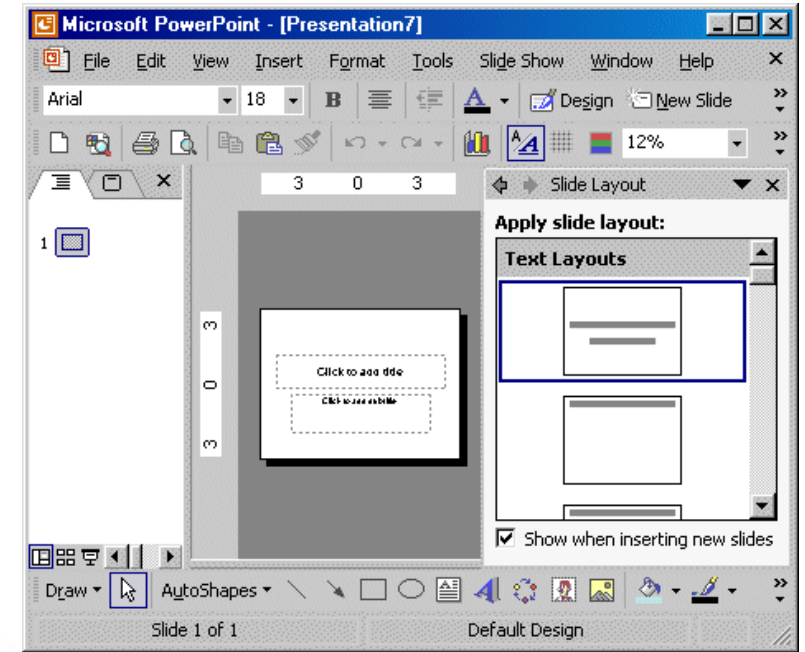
Microsoft PowerPoint - [Presentation7]

File Edit View Insert Format Tools Slide Show Window Help

Arial 18 B Design New Slide

12%

1

3 0 3

3 0 3

Click to add title

Click to add subtitle

Slide Layout

Apply slide layout:

Text Layouts

Show when inserting new slides

Draw AutoShapes

Slide 1 of 1 Default Design